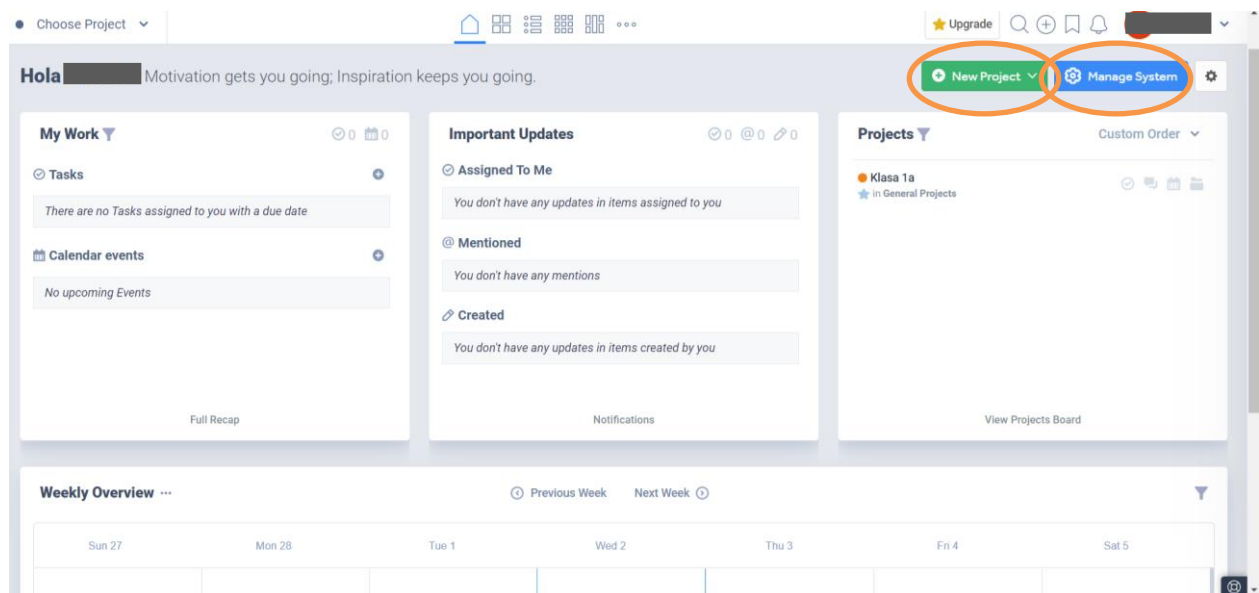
Choose Project

Upgrade

Hola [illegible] Motivation gets you going; Inspiration keeps you going.

New Project

Manage System

My Work 0 0

Tasks

There are no Tasks assigned to you with a due date

Calendar events

No upcoming Events

Full Recap

Important Updates 0 @0 0

Assigned To Me

You don't have any updates in items assigned to you

@ Mentioned

You don't have any mentions

Created

You don't have any updates in items created by you

Notifications

Projects

Custom Order

Klasa 1a

in General Projects

View Projects Board

Weekly Overview ···

Previous Week

Next Week

| Sun 27 | Mon 28 | Tue 1 | Wed 2 | Thu 3 | Fri 4 | Sat 5 |
|---|---|---|---|---|---|---|